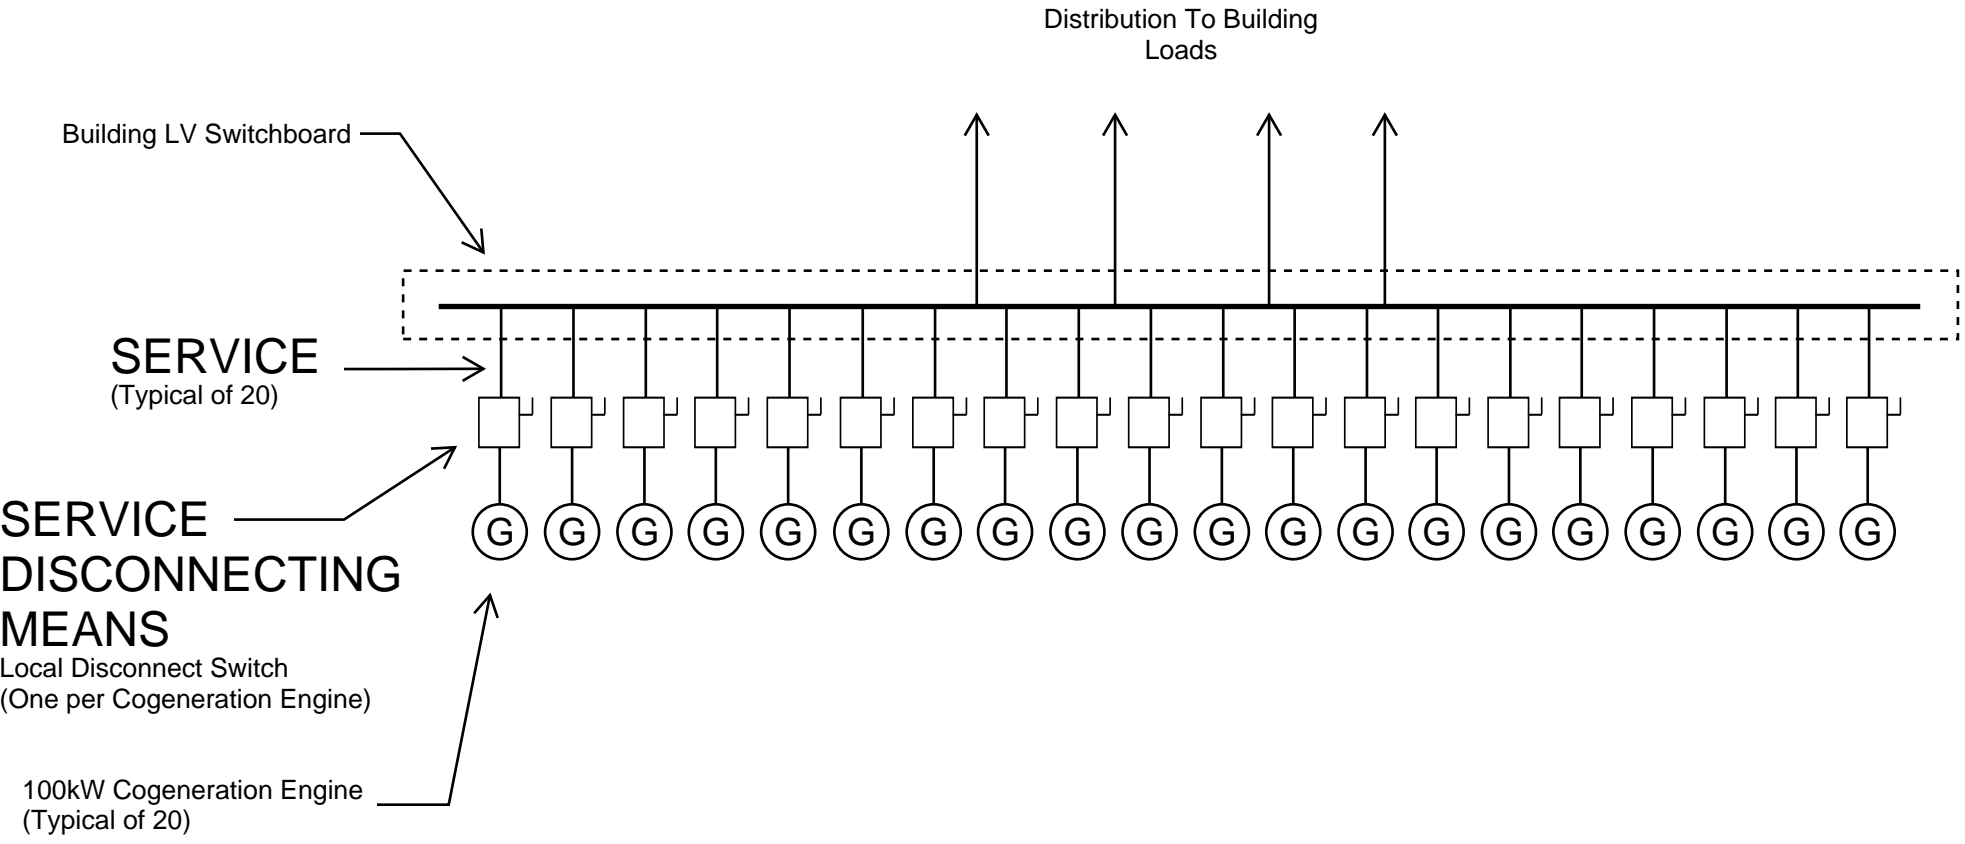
Distribution To Building Loads

Building LV Switchboard

SERVICE
(Typical of 20)

SERVICE DISCONNECTING MEANS
Local Disconnect Switch
(One per Cogeneration Engine)

G G G G G G G G G G G G G G G G G G G G

100kW Cogeneration Engine
(Typical of 20)